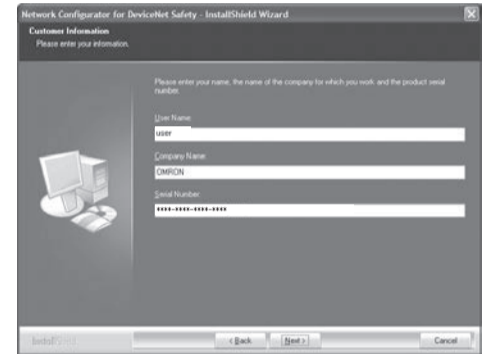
Network Configurator for DeviceNet Safety - InstallShield Wizard

Customer Information
Please enter your information.

Please enter your name, the name of the company for which you work and the product serial number.

User Name:
user

Company Name:
OMRON

Serial Number:
••••-••••-••••-••••

InstallShield

< Back
Next >
Cancel